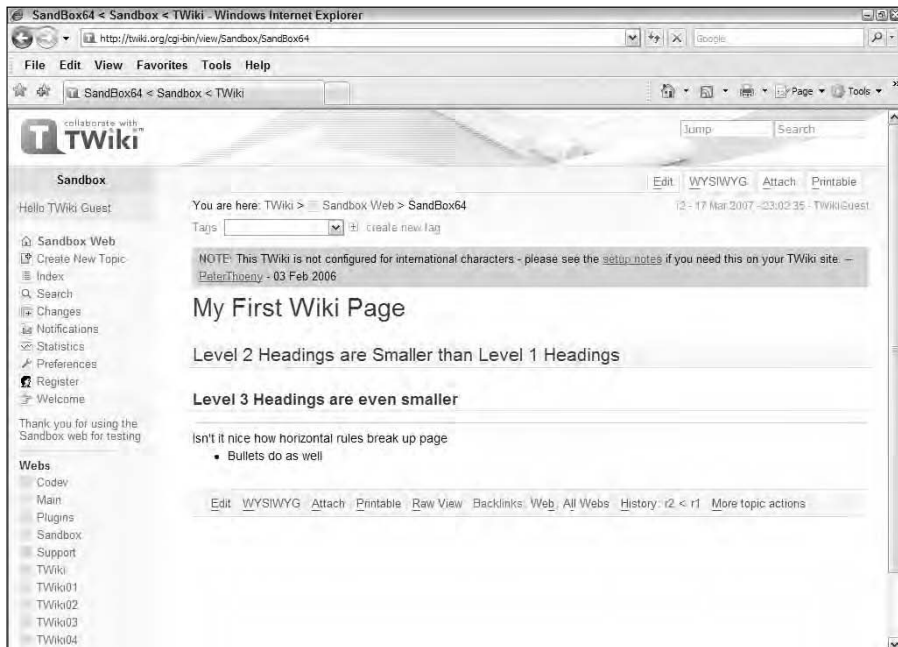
SandBox64 < Sandbox < TWiki - Windows Internet Explorer

http://twiki.org/cgi-bin/view/Sandbox/SandBox64

Google

File Edit View Favorites Tools Help

SandBox64 < Sandbox < TWiki

Page Tools

collaborate with TWiki

Jump Search

Sandbox

Edit WYSIWYG Attach Printable

Hello TWiki Guest

You are here: TWiki > Sandbox Web > SandBox64

r2 - 17 Mar 2007 - 23:02:35 - TWikiGuest

Tags create new tag

Sandbox Web
Create New Topic
Index
Search
Changes
Notifications
Statistics
Preferences
Register
Welcome

Thank you for using the Sandbox web for testing

Webs
Codev
Main
Plugins
Sandbox
Support
TWiki
TWiki01
TWiki02
TWiki03
TWiki04

NOTE: This TWiki is not configured for international characters - please see the setup notes if you need this on your TWiki site -- PeterThoeny - 03 Feb 2006

My First Wiki Page

Level 2 Headings are Smaller than Level 1 Headings

Level 3 Headings are even smaller

Isn't it nice how horizontal rules break up page

- Bullets do as well

Edit WYSIWYG Attach Printable Raw View Backlinks: Web, All Webs History: r2 < r1 More topic actions